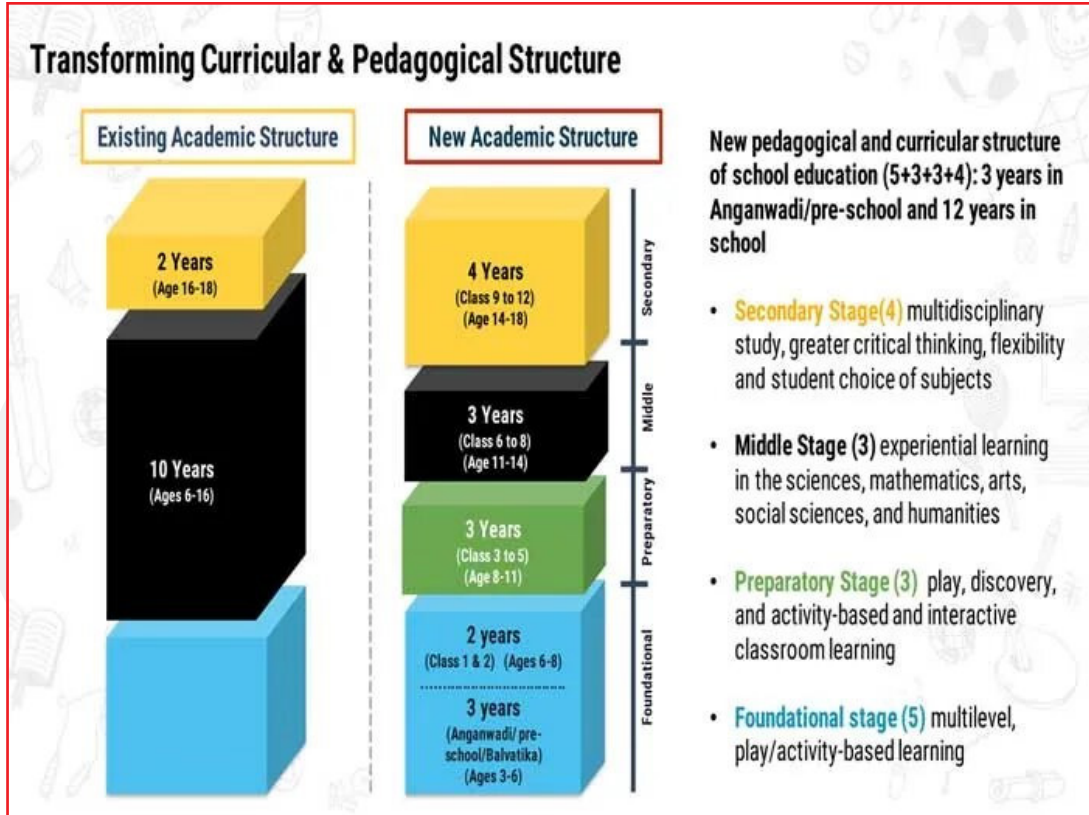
Transforming Curricular & Pedagogical Structure

Existing Academic Structure

2 Years
(Age 16-18)

10 Years
(Ages 6-16)

New Academic Structure

4 Years
(Class 9 to 12)
(Age 14-18)

Secondary

3 Years
(Class 6 to 8)
(Age 11-14)

Middle

3 Years
(Class 3 to 5)
(Age 8-11)

Preparatory

2 years
(Class 1 & 2) (Ages 6-8)

3 years
(Anganwadi/ pre-school/Balvatika)
(Ages 3-6)

Foundational

New pedagogical and curricular structure of school education (5+3+3+4): 3 years in Anganwadi/pre-school and 12 years in school

• Secondary Stage(4) multidisciplinary study, greater critical thinking, flexibility and student choice of subjects

• Middle Stage (3) experiential learning in the sciences, mathematics, arts, social sciences, and humanities

• Preparatory Stage (3) play, discovery, and activity-based and interactive classroom learning

• Foundational stage (5) multilevel, play/activity-based learning